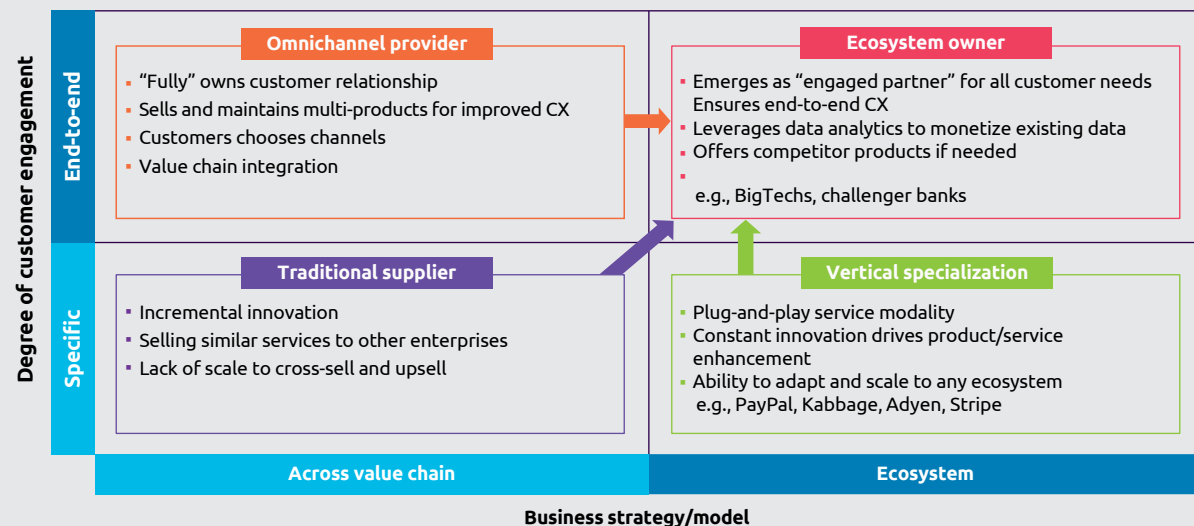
Degree of customer engagement

End-to-end

Omnichannel provider

- "Fully" owns customer relationship
- Sells and maintains multi-products for improved CX
- Customers chooses channels
- Value chain integration

Ecosystem owner

- Emerges as "engaged partner" for all customer needs Ensures end-to-end CX
- Leverages data analytics to monetize existing data
- Offers competitor products if needed
- e.g., BigTechs, challenger banks

Specific

Traditional supplier

- Incremental innovation
- Selling similar services to other enterprises
- Lack of scale to cross-sell and upsell

Vertical specialization

- Plug-and-play service modality
- Constant innovation drives product/service enhancement
- Ability to adapt and scale to any ecosystem e.g., PayPal, Kabbage, Adyen, Stripe

Across value chain

Ecosystem

Business strategy/model